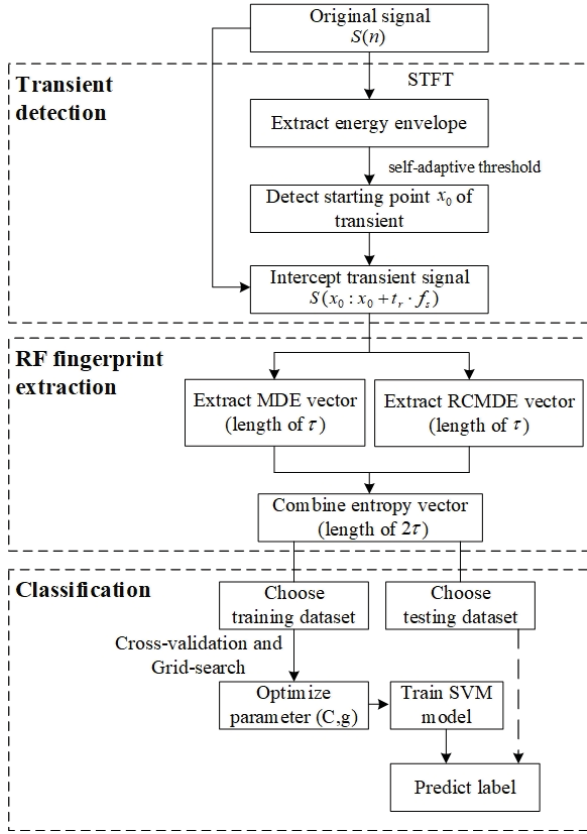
Original signal
$S(n)$

Transient detection

STFT

Extract energy envelope

self-adaptive threshold

Detect starting point $x_0$ of transient

Intercept transient signal
$S(x_0 : x_0 + t_r \cdot f_s)$

RF fingerprint extraction

Extract MDE vector (length of $\tau$)

Extract RCMDE vector (length of $\tau$)

Combine entropy vector (length of $2\tau$)

Classification

Choose training dataset

Choose testing dataset

Cross-validation and Grid-search

Optimize parameter (C,g)

Train SVM model

Predict label